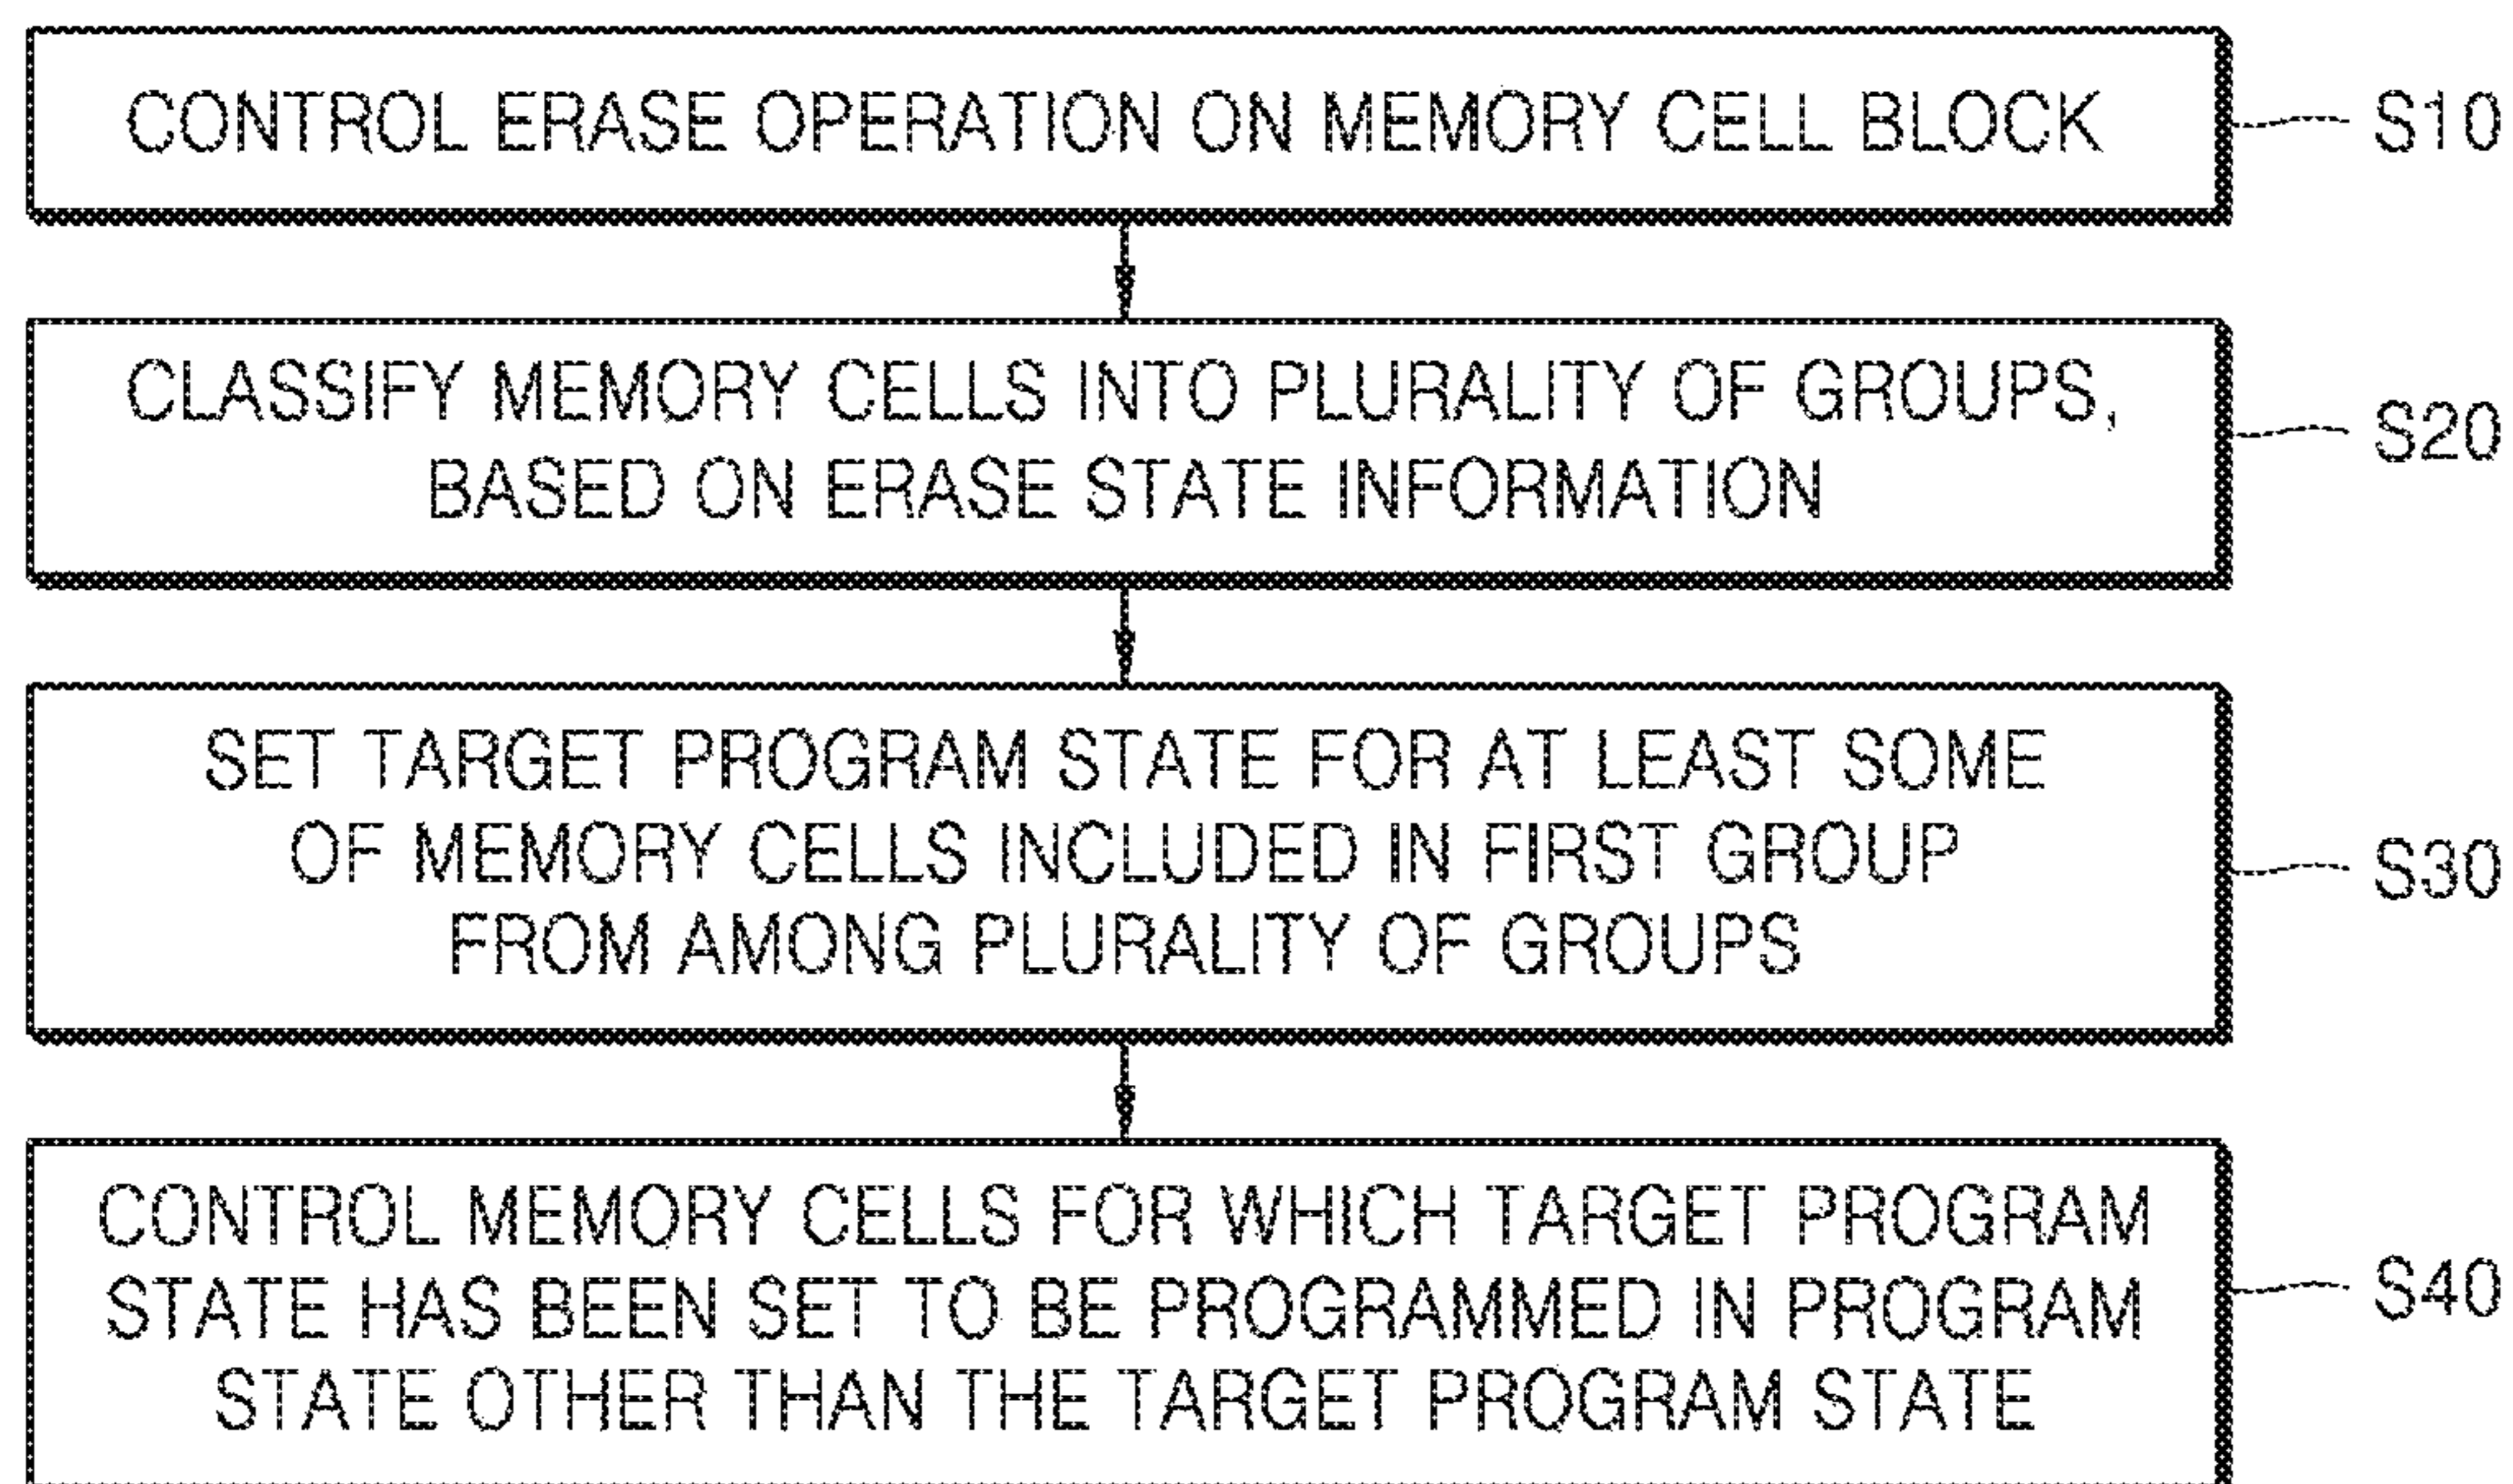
CONTROL ERASE OPERATION ON MEMORY CELL BLOCK

S10

CLASSIFY MEMORY CELLS INTO PLURALITY OF GROUPS, BASED ON ERASE STATE INFORMATION

S20

SET TARGET PROGRAM STATE FOR AT LEAST SOME OF MEMORY CELLS INCLUDED IN FIRST GROUP FROM AMONG PLURALITY OF GROUPS

S30

CONTROL MEMORY CELLS FOR WHICH TARGET PROGRAM STATE HAS BEEN SET TO BE PROGRAMMED IN PROGRAM STATE OTHER THAN THE TARGET PROGRAM STATE

S40